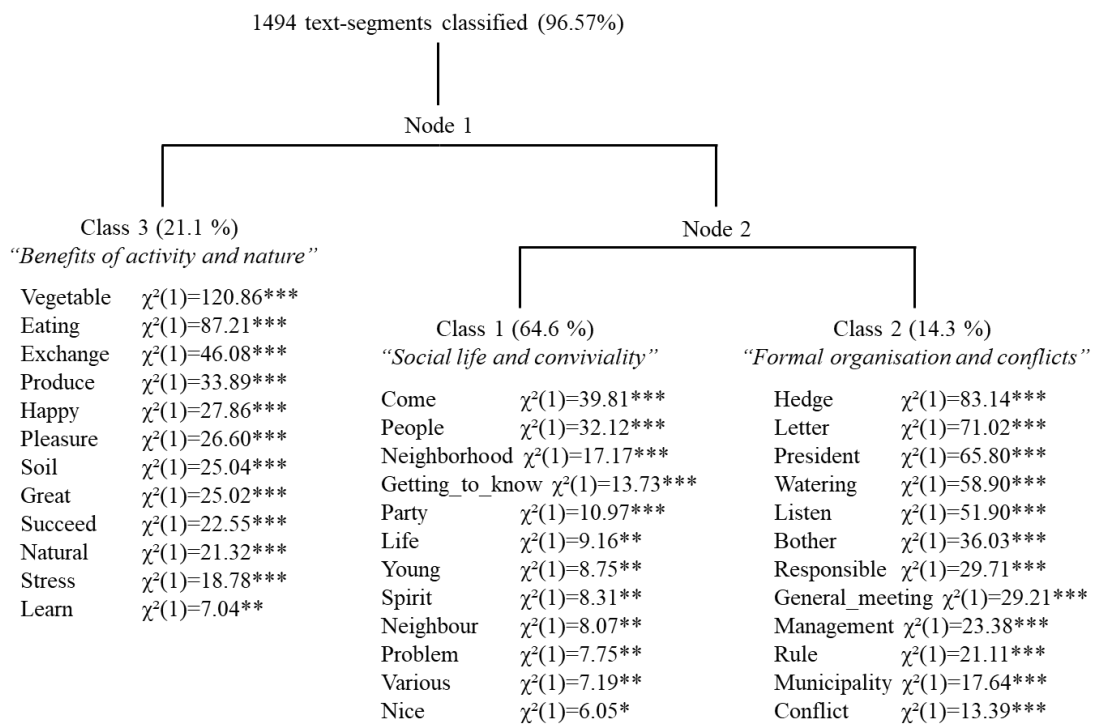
1494 text-segments classified (96.57%)

Node 1

Class 3 (21.1 %)
"Benefits of activity and nature"

| | |
|---|---|
| Vegetable | $\chi^2(1)$=120.86*** |
| Eating | $\chi^2(1)$=87.21*** |
| Exchange | $\chi^2(1)$=46.08*** |
| Produce | $\chi^2(1)$=33.89*** |
| Happy | $\chi^2(1)$=27.86*** |
| Pleasure | $\chi^2(1)$=26.60*** |
| Soil | $\chi^2(1)$=25.04*** |
| Great | $\chi^2(1)$=25.02*** |
| Succeed | $\chi^2(1)$=22.55*** |
| Natural | $\chi^2(1)$=21.32*** |
| Stress | $\chi^2(1)$=18.78*** |
| Learn | $\chi^2(1)$=7.04** |

Node 2

Class 1 (64.6 %)
"Social life and conviviality"

| | |
|---|---|
| Come | $\chi^2(1)$=39.81*** |
| People | $\chi^2(1)$=32.12*** |
| Neighborhood | $\chi^2(1)$=17.17*** |
| Getting_to_know | $\chi^2(1)$=13.73*** |
| Party | $\chi^2(1)$=10.97*** |
| Life | $\chi^2(1)$=9.16** |
| Young | $\chi^2(1)$=8.75** |
| Spirit | $\chi^2(1)$=8.31** |
| Neighbour | $\chi^2(1)$=8.07** |
| Problem | $\chi^2(1)$=7.75** |
| Various | $\chi^2(1)$=7.19** |
| Nice | $\chi^2(1)$=6.05* |

Class 2 (14.3 %)
"Formal organisation and conflicts"

| | |
|---|---|
| Hedge | $\chi^2(1)$=83.14*** |
| Letter | $\chi^2(1)$=71.02*** |
| President | $\chi^2(1)$=65.80*** |
| Watering | $\chi^2(1)$=58.90*** |
| Listen | $\chi^2(1)$=51.90*** |
| Bother | $\chi^2(1)$=36.03*** |
| Responsible | $\chi^2(1)$=29.71*** |
| General_meeting | $\chi^2(1)$=29.21*** |
| Management | $\chi^2(1)$=23.38*** |
| Rule | $\chi^2(1)$=21.11*** |
| Municipality | $\chi^2(1)$=17.64*** |
| Conflict | $\chi^2(1)$=13.39*** |